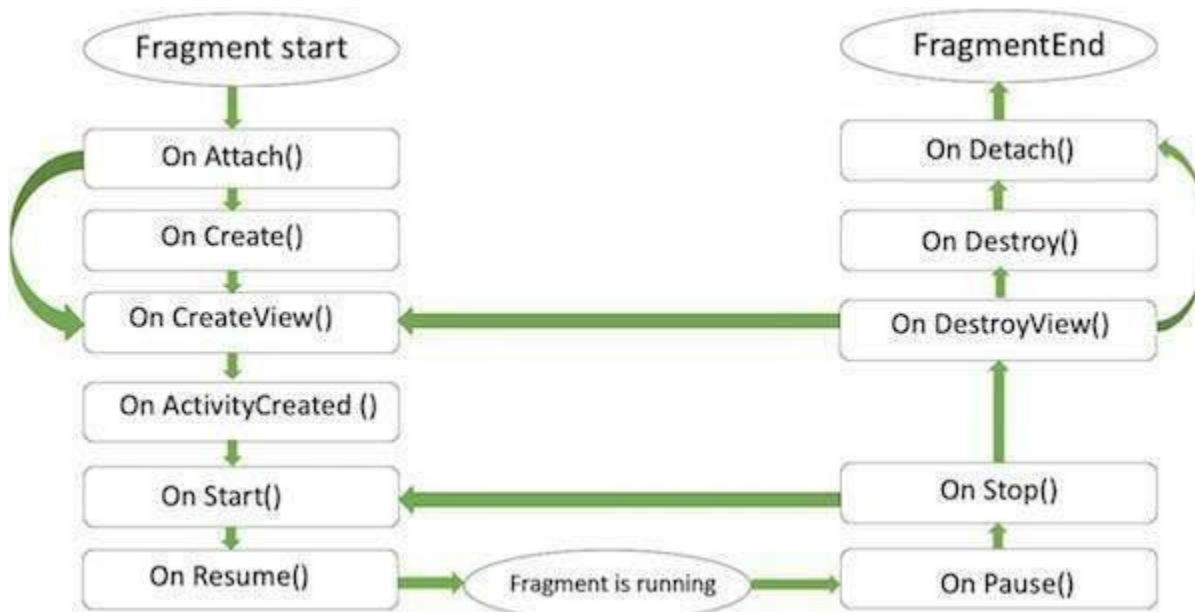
Fragment start

On Attach()

On Create()

On CreateView()

On ActivityCreated ()

On Start()

On Resume()

Fragment is running

On Pause()

On Stop()

On DestroyView()

On Destroy()

On Detach()

FragmentEnd